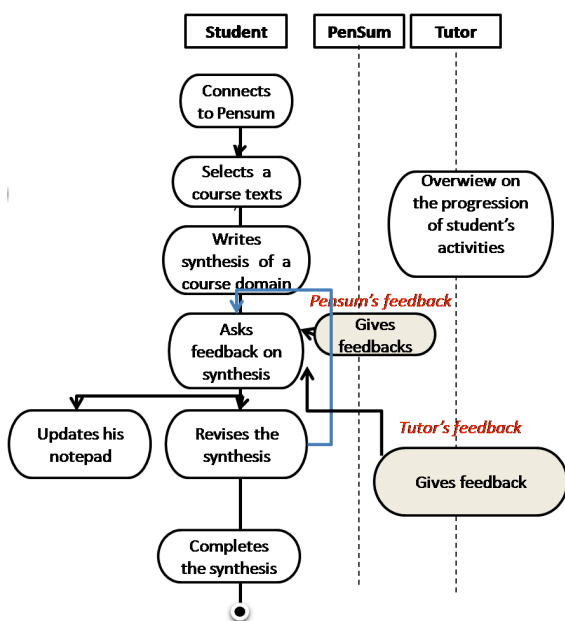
Student

PenSum

Tutor

Connects to Pensum

Selects a course texts

Writes synthesis of a course domain

Overwiew on the progression of student's activities

Pensum's feedback

Asks feedback on synthesis

Gives feedbacks

Tutor's feedback

Updates his notepad

Revises the synthesis

Gives feedback

Completes the synthesis